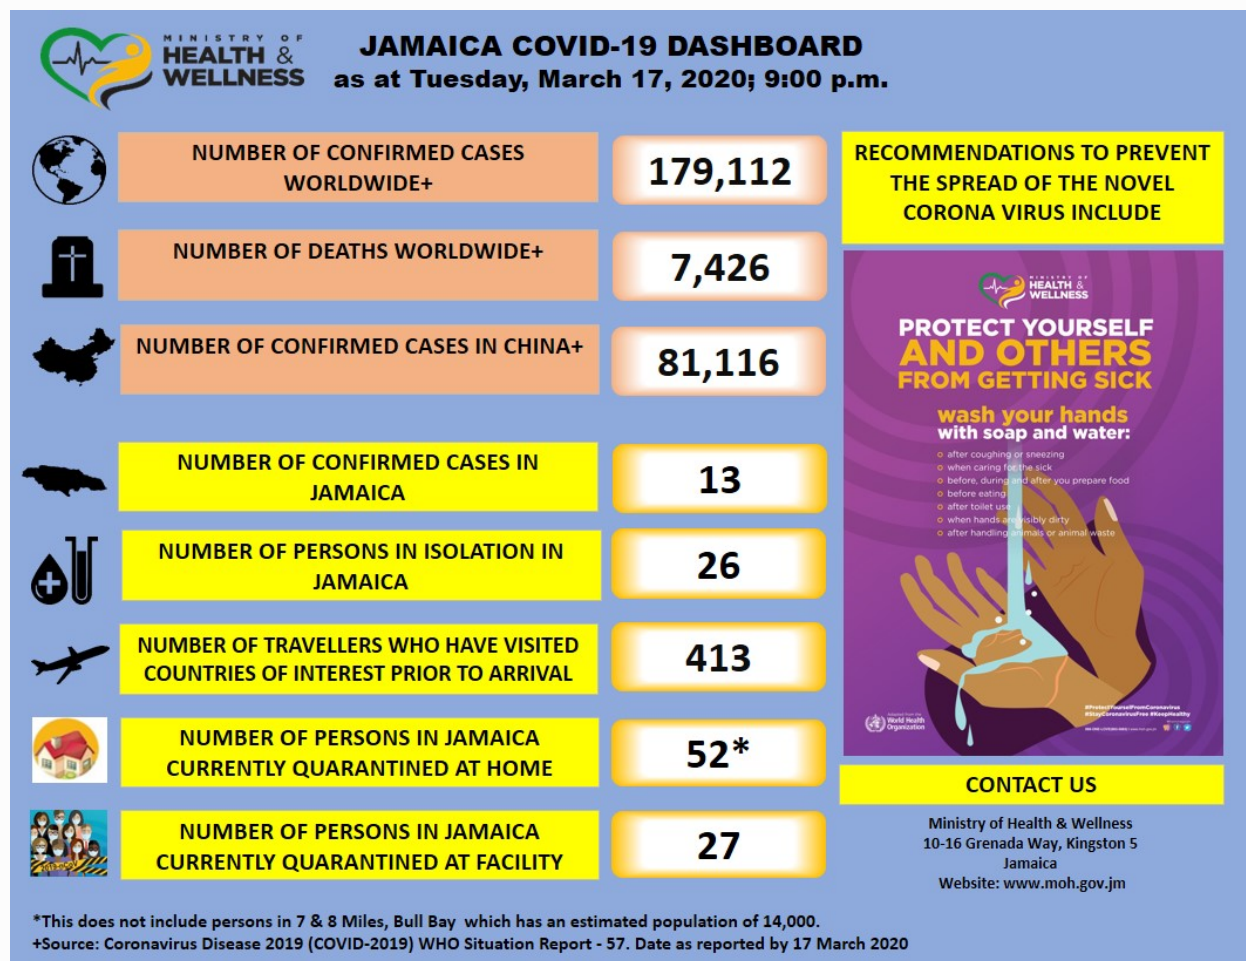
MINISTRY OF HEALTH & WELLNESS

JAMAICA COVID-19 DASHBOARD
as at Tuesday, March 17, 2020; 9:00 p.m.

NUMBER OF CONFIRMED CASES WORLDWIDE+ 179,112

NUMBER OF DEATHS WORLDWIDE+ 7,426

NUMBER OF CONFIRMED CASES IN CHINA+ 81,116

NUMBER OF CONFIRMED CASES IN JAMAICA 13

NUMBER OF PERSONS IN ISOLATION IN JAMAICA 26

NUMBER OF TRAVELLERS WHO HAVE VISITED COUNTRIES OF INTEREST PRIOR TO ARRIVAL 413

NUMBER OF PERSONS IN JAMAICA CURRENTLY QUARANTINED AT HOME 52*

NUMBER OF PERSONS IN JAMAICA CURRENTLY QUARANTINED AT FACILITY 27

RECOMMENDATIONS TO PREVENT THE SPREAD OF THE NOVEL CORONA VIRUS INCLUDE

MINISTRY OF HEALTH & WELLNESS

PROTECT YOURSELF AND OTHERS FROM GETTING SICK

wash your hands with soap and water:
after coughing or sneezing
when caring for the sick
before, during and after you prepare food
before eating
after toilet use
when hands are visibly dirty
after handling animals or animal waste

Adapted from the World Health Organization

#ProtectYourselfFromCoronavirus #StayCoronavirusFree #KeepHealthy

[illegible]

CONTACT US

Ministry of Health & Wellness
10-16 Grenada Way, Kingston 5
Jamaica
Website: www.moh.gov.jm

*This does not include persons in 7 & 8 Miles, Bull Bay which has an estimated population of 14,000.
+Source: Coronavirus Disease 2019 (COVID-2019) WHO Situation Report - 57. Date as reported by 17 March 2020